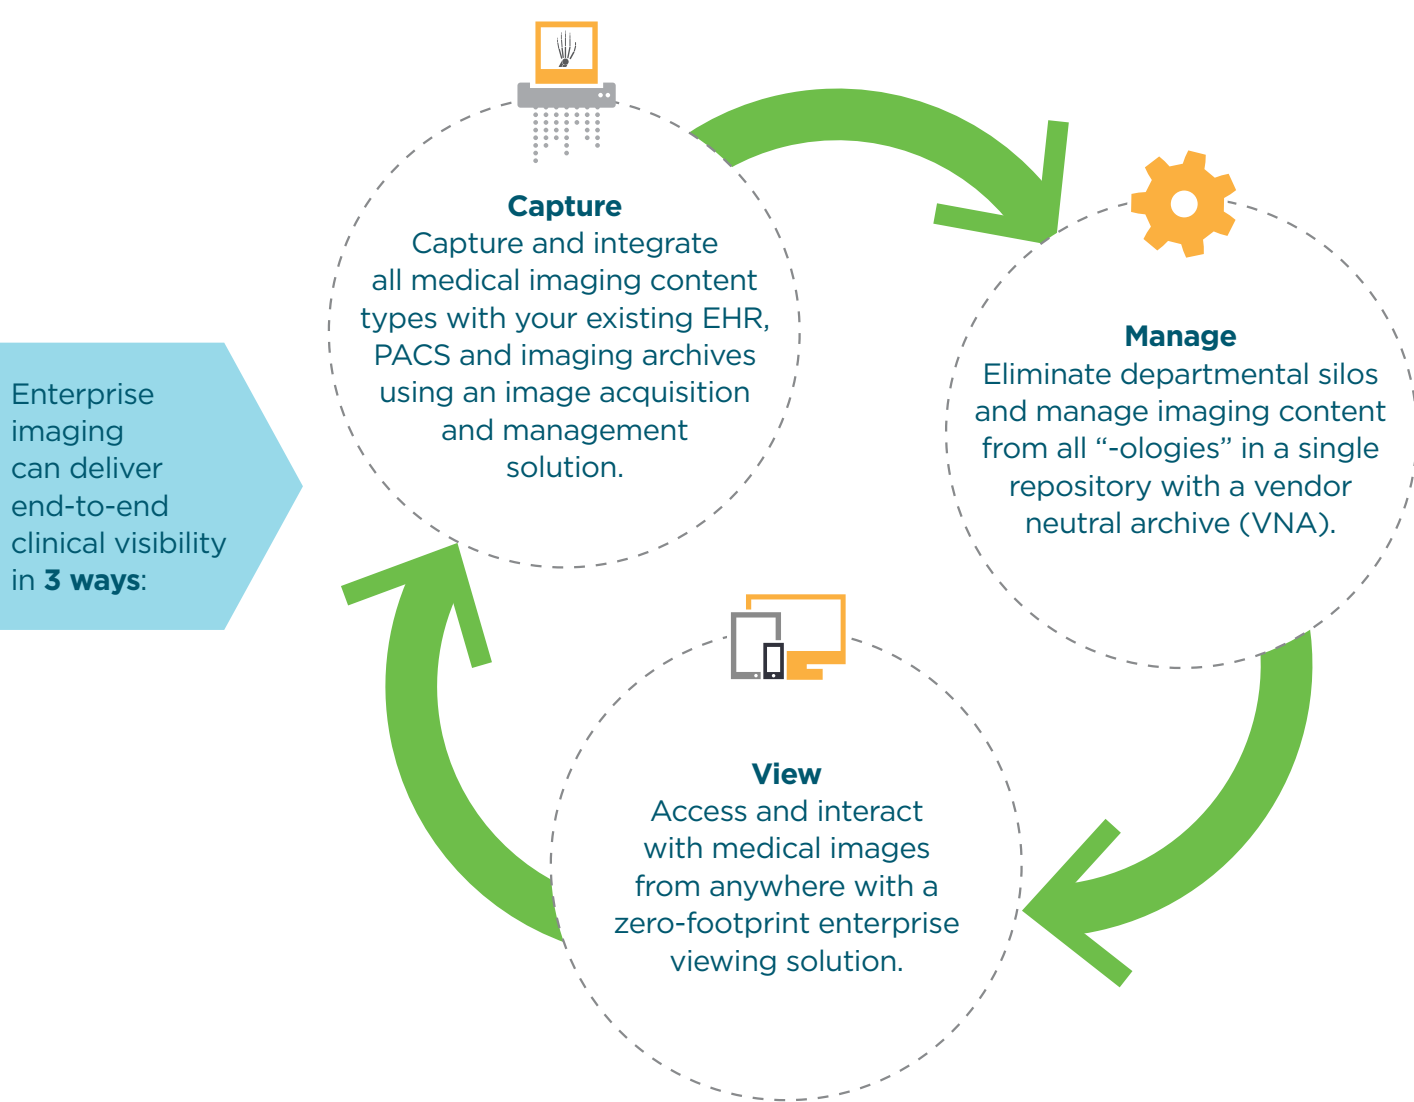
Enterprise imaging can deliver end-to-end clinical visibility in **3 ways**:

**Capture**
Capture and integrate all medical imaging content types with your existing EHR, PACS and imaging archives using an image acquisition and management solution.

**Manage**
Eliminate departmental silos and manage imaging content from all "-ologies" in a single repository with a vendor neutral archive (VNA).

**View**
Access and interact with medical images from anywhere with a zero-footprint enterprise viewing solution.